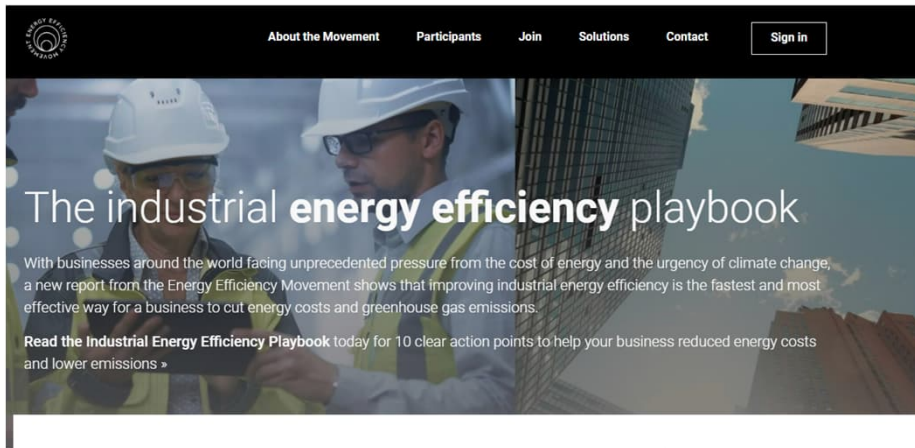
ENERGY EFFICIENCY MOVEMENT

About the Movement Participants Join Solutions Contact Sign in

The industrial **energy efficiency** playbook

With businesses around the world facing unprecedented pressure from the cost of energy and the urgency of climate change, a new report from the Energy Efficiency Movement shows that improving industrial energy efficiency is the fastest and most effective way for a business to cut energy costs and greenhouse gas emissions.

**Read the Industrial Energy Efficiency Playbook** today for 10 clear action points to help your business reduced energy costs and lower emissions »